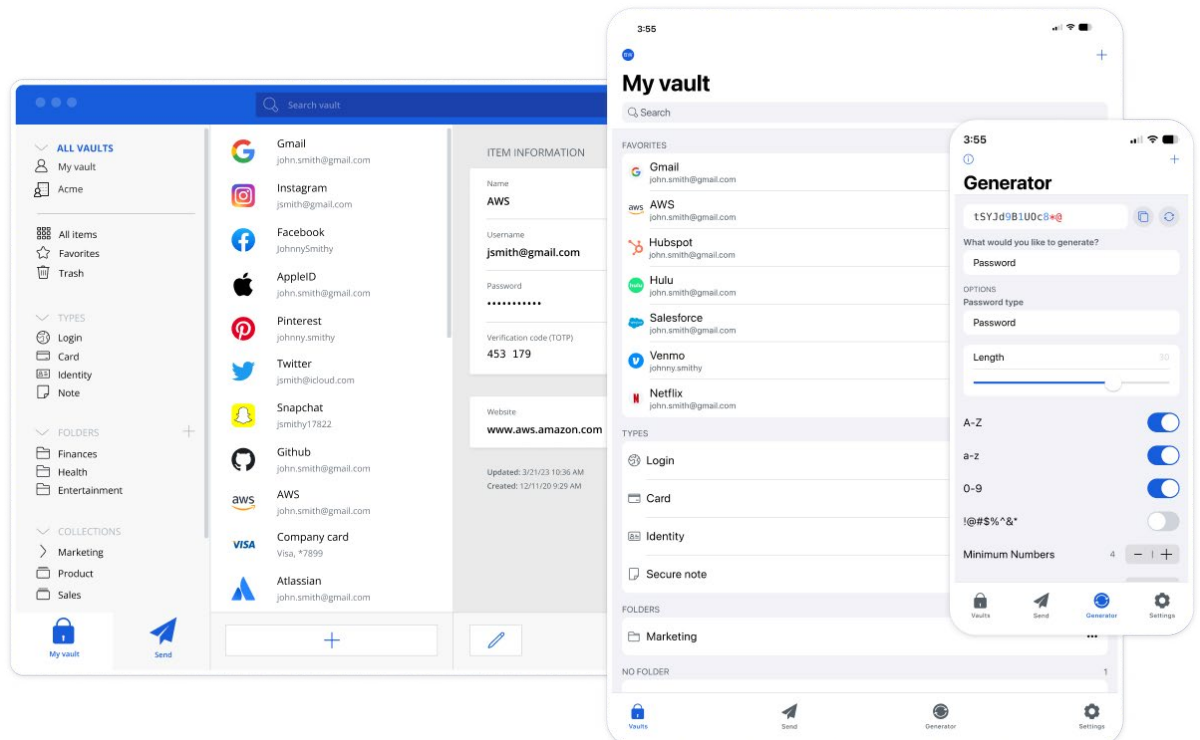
Search vault

ALL VAULTS
My vault
Acme

All items
Favorites
Trash

TYPES
Login
Card
Identity
Note

FOLDERS
Finances
Health
Entertainment

COLLECTIONS
Marketing
Product
Sales

My vault
Send

Gmail
john.smith@gmail.com
Instagram
jsmith@gmail.com
Facebook
JohnnySmithy
AppleID
john.smith@gmail.com
Pinterest
johnny.smithy
Twitter
jsmith@icloud.com
Snapchat
jsmithy17822
Github
john.smith@gmail.com
AWS
john.smith@gmail.com
Company card
Visa, *7899
Atlassian
john.smith@gmail.com

ITEM INFORMATION
Name
AWS
Username
jsmith@gmail.com
Password
•••••••••••
Verification code (TOTP)
453 179

Website
www.aws.amazon.com

Updated: 3/21/23 10:36 AM
Created: 12/11/20 9:29 AM

3:55
My vault
Search
FAVORITES
Gmail
john.smith@gmail.com
AWS
john.smith@gmail.com
Hubspot
john.smith@gmail.com
Hulu
john.smith@gmail.com
Salesforce
john.smith@gmail.com
Venmo
johnny.smithy
Netflix
john.smith@gmail.com
TYPES
Login
Card
Identity
Secure note
FOLDERS
Marketing
NO FOLDER
1
Vaults
Send
Generator
Settings

3:55
Generator
tSYJd9B1UOc8*@
What would you like to generate?
Password
OPTIONS
Password type
Password
Length
30
A-Z
a-z
0-9
!@#$%^&*
Minimum Numbers
4
Vaults
Send
Generator
Settings